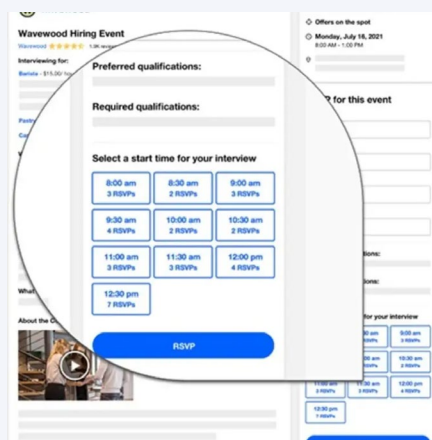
Wavewood Hiring Event

Wavewood 1.9K reviews

Interviewing for:

Barista - $15.00/ hour

Offers on the spot

Monday, July 18, 2021
8:00 AM - 1:00 PM

for this event

Preferred qualifications:

Required qualifications:

Select a start time for your interview

| | | |
|---|---|---|
| 8:00 am 3 RSVPs | 8:30 am 2 RSVPs | 9:00 am 3 RSVPs |
| 9:30 am 4 RSVPs | 10:00 am 2 RSVPs | 10:30 am 2 RSVPs |
| 11:00 am 3 RSVPs | 11:30 am 3 RSVPs | 12:00 pm 4 RSVPs |
| 12:30 pm 7 RSVPs | | |

RSVP

What

About the C

for your interview

9:00 am 3 RSVPs

10:30 am 2 RSVPs

12:00 pm 4 RSVPs

12:30 pm 7 RSVPs